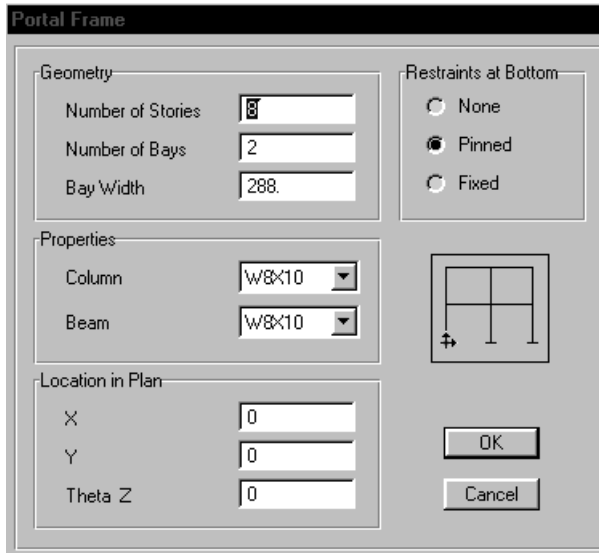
Portal Frame

Geometry

Number of Stories 8

Number of Bays 2

Bay Width 288.

Restraints at Bottom

None

Pinned

Fixed

Properties

Column W8X10

Beam W8X10

Location in Plan

X 0

Y 0

Theta Z 0

OK

Cancel